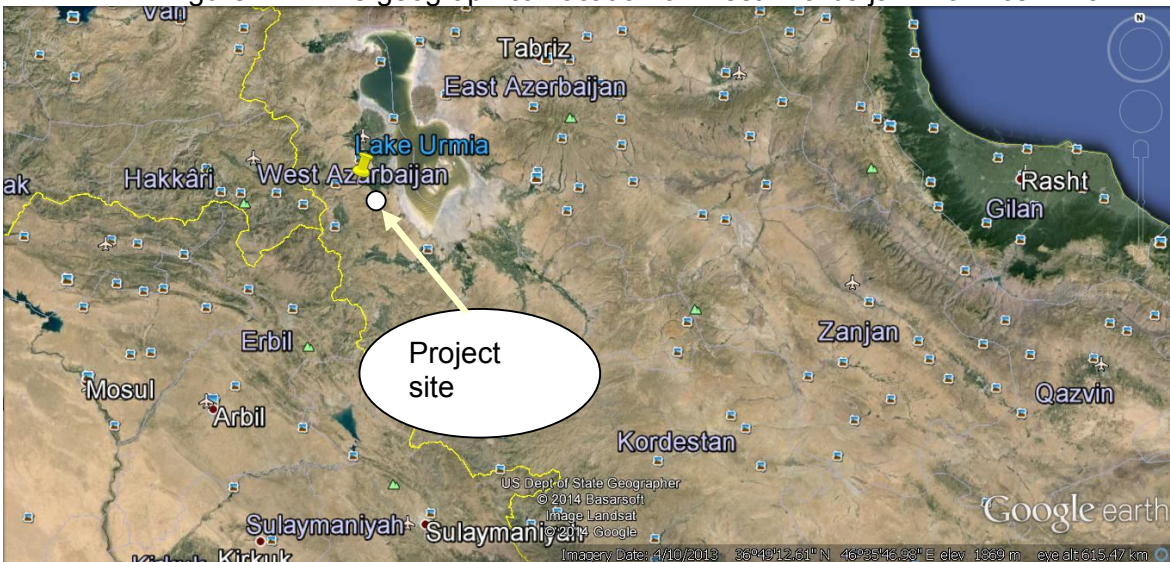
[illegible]
Van
Tabriz
East Azerbaijan
Lake Urmia
Hakkâri
West Azarbaijan
ak
Rasht
Gilan
Project site
Erbil
Zanjan
Mosul
Arbil
Qazvin
Kordestan
US Dept of State Geographer
© 2014 Basarsoft
Image Landsat
© 2014 Google
Sulaymaniyah
Sulaymaniyah
Kirkuk
Kirkuk
Google earth
Imagery Date: 4/10/2013 36°49'12.61" N 46°35'46.98" E elev 1869 m eye alt 615.47 km
N